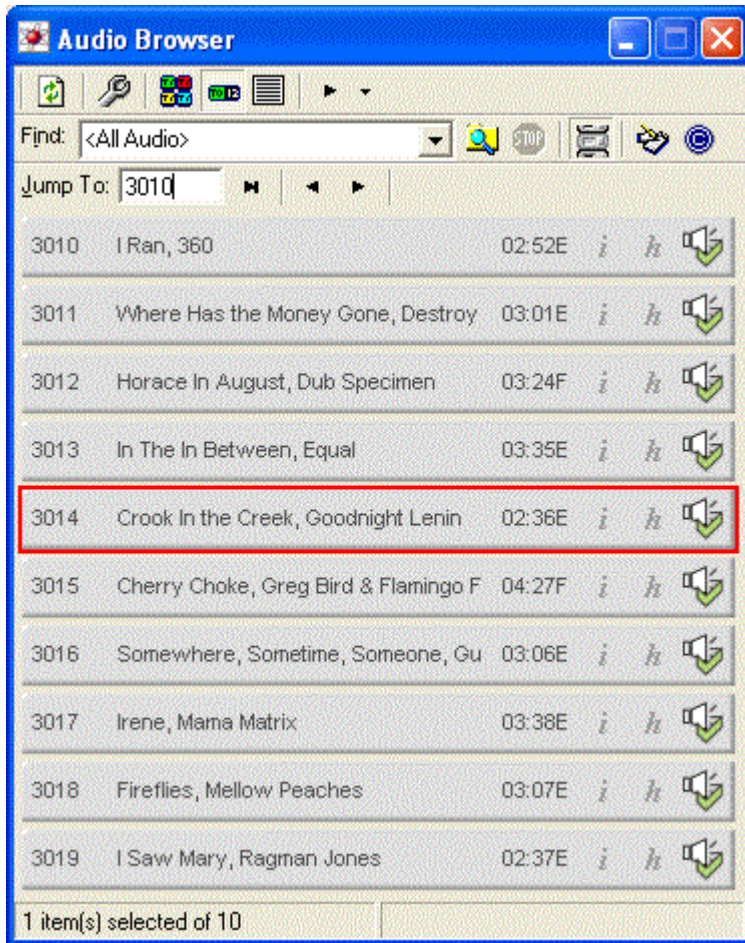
Audio Browser

Find: <All Audio>

STOP

Jump To: 3010

| | | | | |
|---|---|---|---|---|
| 3010 | I Ran, 360 | 02:52E | i | h |
| 3011 | Where Has the Money Gone, Destroy | 03:01E | i | h |
| 3012 | Horace In August, Dub Specimen | 03:24F | i | h |
| 3013 | In The In Between, Equal | 03:35E | i | h |
| 3014 | Crook In the Creek, Goodnight Lenin | 02:36E | i | h |
| 3015 | Cherry Choke, Greg Bird & Flamingo F | 04:27F | i | h |
| 3016 | Somewhere, Sometime, Someone, Gu | 03:06E | i | h |
| 3017 | Irene, Mama Matrix | 03:38E | i | h |
| 3018 | Fireflies, Mellow Peaches | 03:07E | i | h |
| 3019 | I Saw Mary, Ragman Jones | 02:37E | i | h |

1 item(s) selected of 10